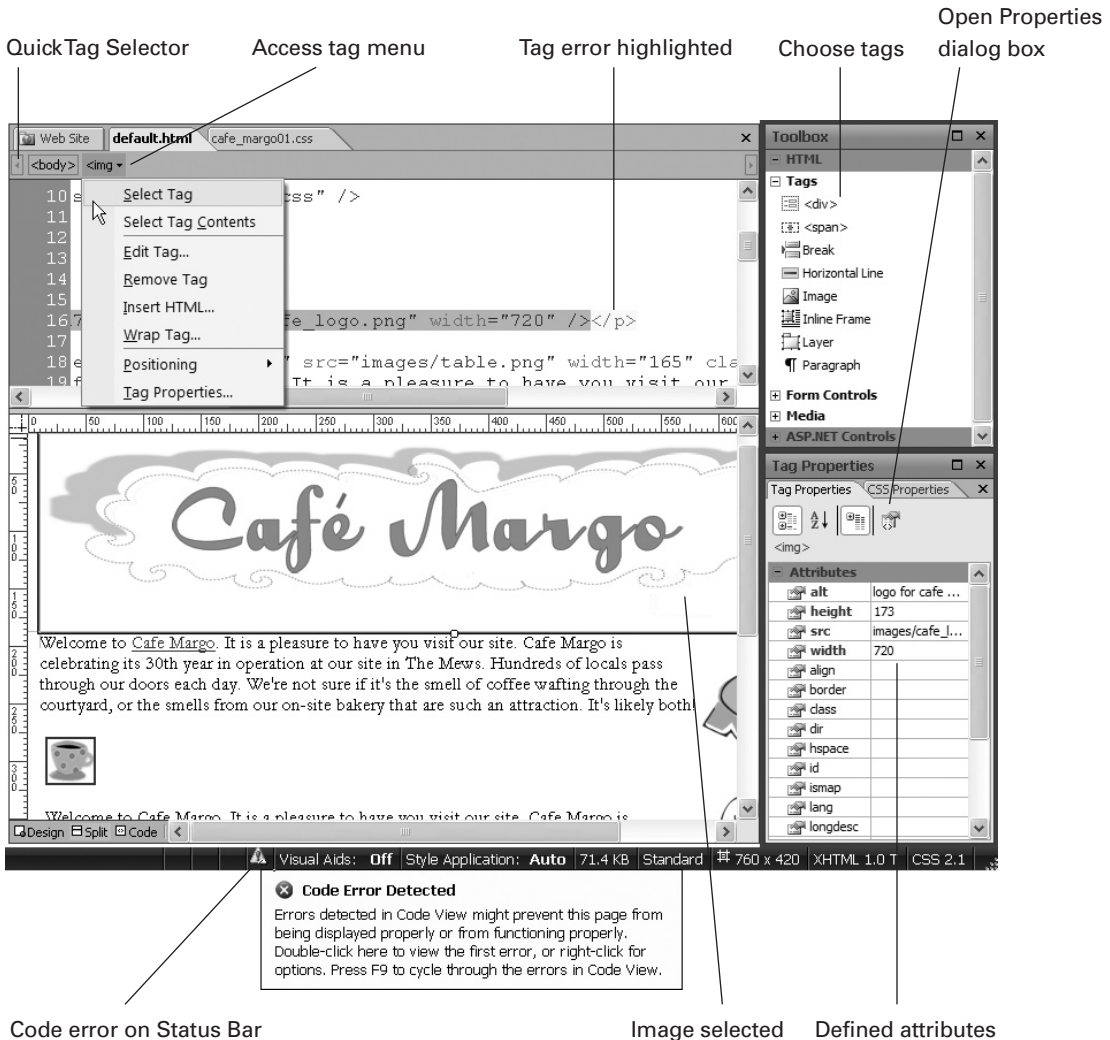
QuickTag Selector Access tag menu Tag error highlighted Choose tags Open Properties dialog box

Web Site default.html cafe_margo01.css ×

<body> <img ▾

10 s ss" />
11
12
13
14
15
16 7 fe_logo.png" width="720" /></p>
17
18 e " src="images/table.png" width="165" cla
19 f It is a pleasure to have you visit our

Select Tag
Select Tag Contents
Edit Tag...
Remove Tag
Insert HTML...
Wrap Tag...
Positioning
Tag Properties...

0 50 100 150 200 250 300 350 400 450 500 550 600

Café Margo

Welcome to Cafe Margo. It is a pleasure to have you visit our site. Cafe Margo is celebrating its 30th year in operation at our site in The Mews. Hundreds of locals pass through our doors each day. We're not sure if it's the smell of coffee wafting through the courtyard, or the smells from our on-site bakery that are such an attraction. It's likely both!

Welcome to Cafe Margo. It is a pleasure to have you visit our site. Cafe Margo is

Design Split Code

Toolbox
– HTML
⊟ Tags
<div>
<span>
Break
Horizontal Line
Image
Inline Frame
Layer
Paragraph
⊞ Form Controls
⊞ Media
+ ASP.NET Controls

Tag Properties
Tag Properties CSS Properties ×
<img>

| – Attributes | |
|---|---|
| alt | logo for cafe ... |
| height | 173 |
| src | images/cafe_l... |
| width | 720 |
| align | |
| border | |
| class | |
| dir | |
| hspace | |
| id | |
| ismap | |
| lang | |
| longdesc | |

Visual Aids: Off Style Application: Auto 71.4 KB Standard 760 x 420 XHTML 1.0 T CSS 2.1

Code Error Detected
Errors detected in Code View might prevent this page from being displayed properly or from functioning properly. Double-click here to view the first error, or right-click for options. Press F9 to cycle through the errors in Code View.

Code error on Status Bar Image selected Defined attributes